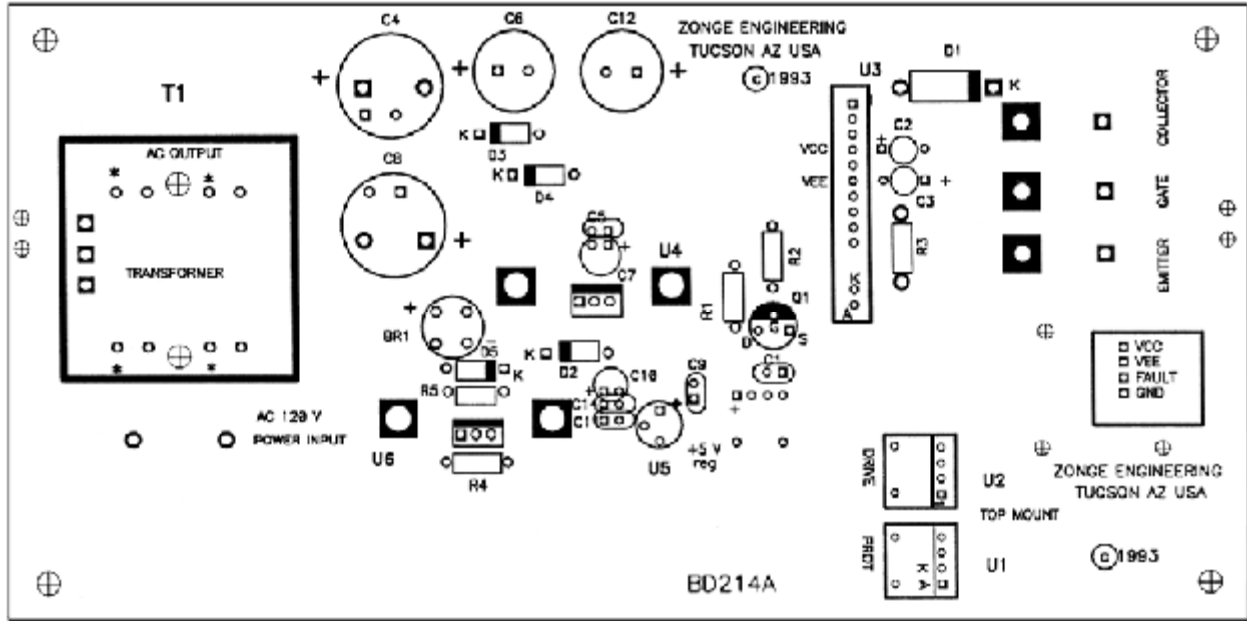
C4
C6
C12
ZONGE ENGINEERING
TUCSON AZ USA
©1993
U3
D1
K
T1
+
+
+
K
D3
C2
VCC
COLLECTOR
AC OUTPUT
*
*
C8
K
D4
VEE
C3
+
GATE
+
C5
+
U4
R2
TRANSFORMER
C7
R3
EMITTER
R1
CK
A
Q1
D
G
S
+
BR1
D5
K
K
D2
C1
C10
R5
C9
C11
C11
+
VCC
VEE
FAULT
GND
*
*
AC 120 V
POWER INPUT
U6
R4
U5
+5 V
reg
DRIVE
U2
ZONGE ENGINEERING
TUCSON AZ USA
TOP MOUNT
PROT
K
A
U1
©1993
BD214A